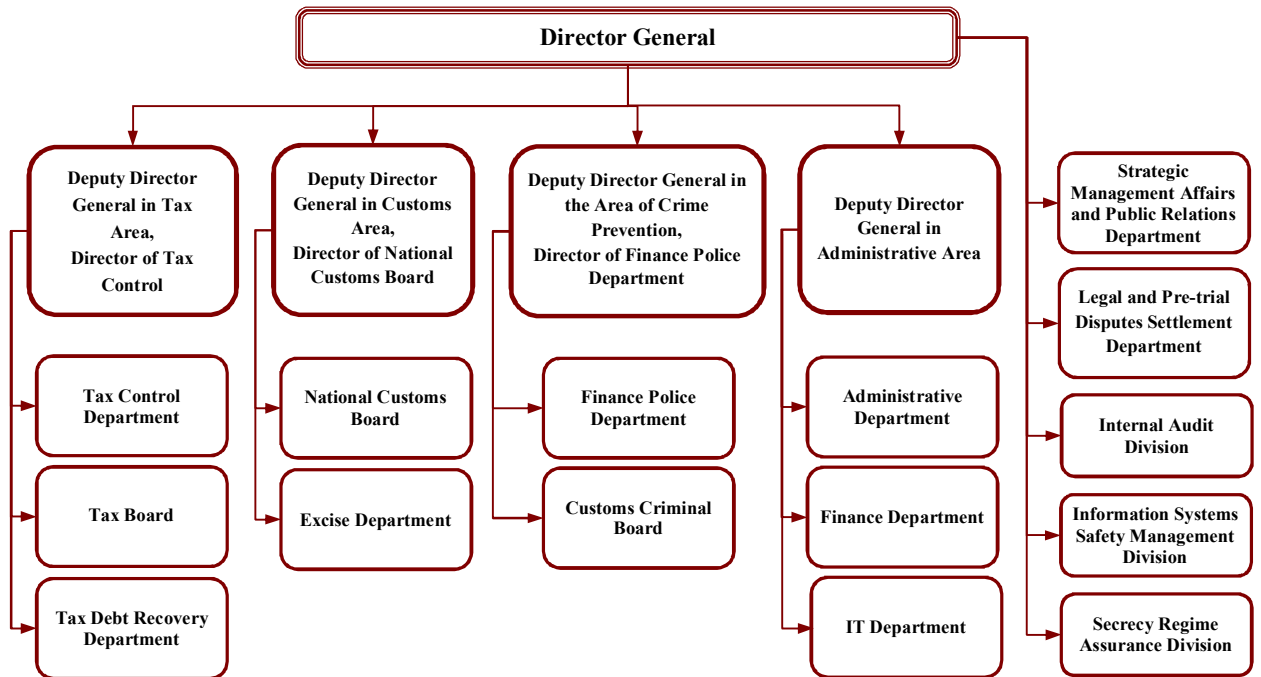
Director General

Deputy Director General in Tax Area, Director of Tax Control

Tax Control Department

Tax Board

Tax Debt Recovery Department

Deputy Director General in Customs Area, Director of National Customs Board

National Customs Board

Excise Department

Deputy Director General in the Area of Crime Prevention, Director of Finance Police Department

Finance Police Department

Customs Criminal Board

Deputy Director General in Administrative Area

Administrative Department

Finance Department

IT Department

Strategic Management Affairs and Public Relations Department

Legal and Pre-trial Disputes Settlement Department

Internal Audit Division

Information Systems Safety Management Division

Secrecy Regime Assurance Division